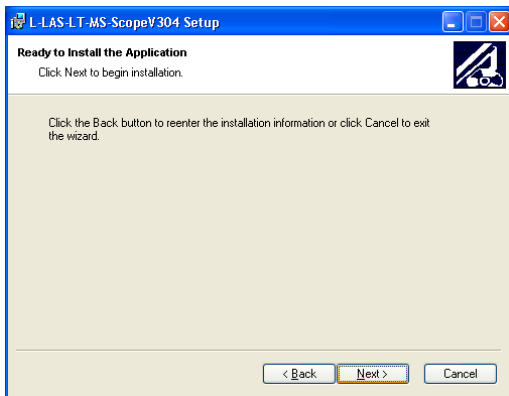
L-LAS-LT-MS-ScopeV304 Setup

Ready to Install the Application

Click Next to begin installation.

Click the Back button to reenter the installation information or click Cancel to exit the wizard.

< Back

Next >

Cancel